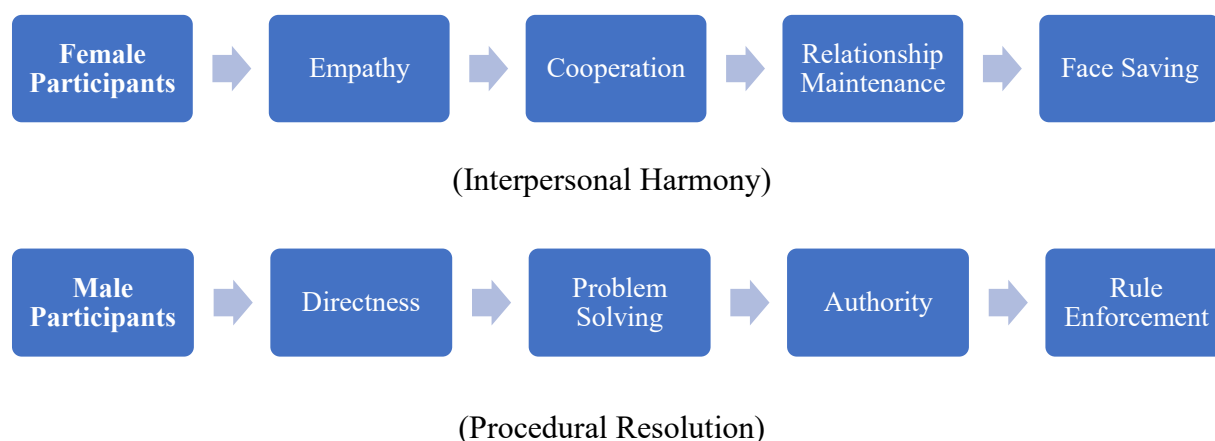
Female Participants

Empathy

Cooperation

Relationship Maintenance

Face Saving

(Interpersonal Harmony)

Male Participants

Directness

Problem Solving

Authority

Rule Enforcement

(Procedural Resolution)